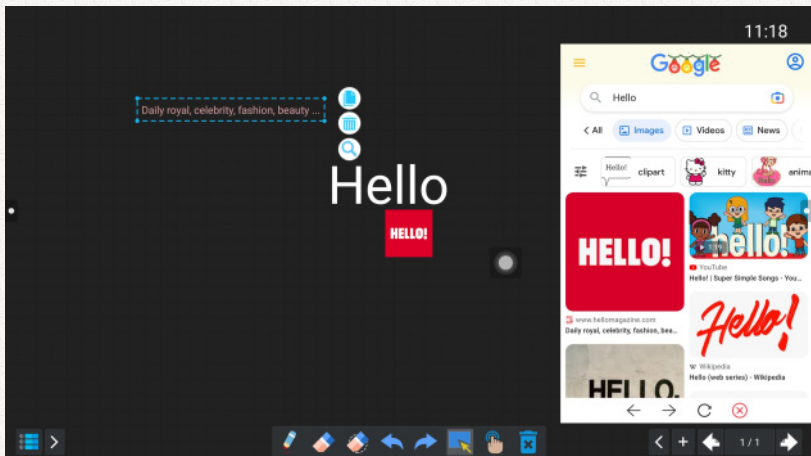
11:18

Daily royal, celebrity, fashion, beauty ...

Hello

HELLO!

Google

Hello

< All

Images

Videos

News

clipart

Hello!

kitty

anime

HELLO!

hello!

www.hellomagazine.com

Daily royal, celebrity, fashion, be...

YouTube

Hello! | Super Simple Songs - You...

Hello!

HELLO

Wikipedia

Hello (web series) - Wikipedia

1 / 1